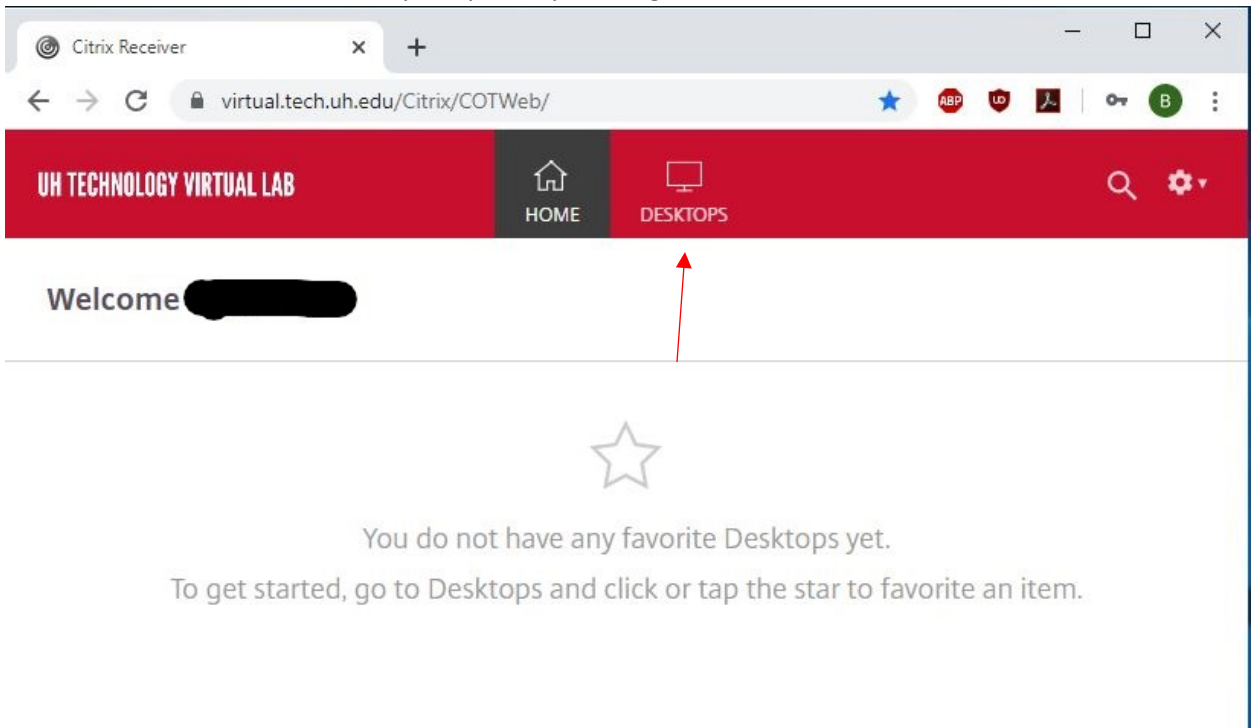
Citrix Receiver

virtual.tech.uh.edu/Citrix/COTWeb/

ABP

B

UH TECHNOLOGY VIRTUAL LAB

HOME

DESKTOPS

Welcome

You do not have any favorite Desktops yet.

To get started, go to Desktops and click or tap the star to favorite an item.